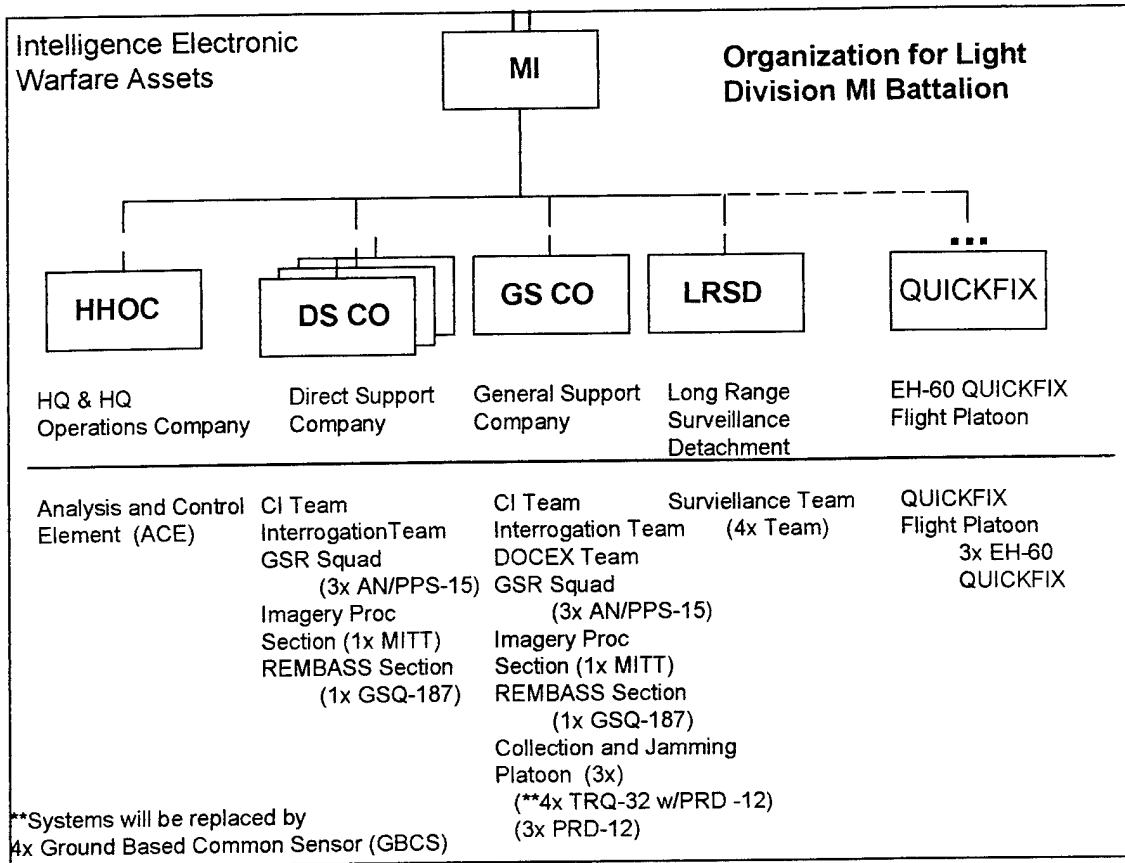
Intelligence Electronic Warfare Assets

MI

Organization for Light Division MI Battalion

HHOC

DS CO

GS CO

LRSD

QUICKFIX

HQ & HQ Operations Company

Direct Support Company

General Support Company

Long Range Surveillance Detachment

EH-60 QUICKFIX Flight Platoon

Analysis and Control Element (ACE)

CI Team
InterrogationTeam
GSR Squad
(3x AN/PPS-15)
Imagery Proc Section (1x MITT)
REMBASS Section
(1x GSQ-187)

CI Team
Interrogation Team
DOCEX Team
GSR Squad
(3x AN/PPS-15)
Imagery Proc Section (1x MITT)
REMBASS Section
(1x GSQ-187)
Collection and Jamming Platoon (3x)
(**4x TRQ-32 w/PRD -12)
(3x PRD-12)

Surviellance Team
(4x Team)

QUICKFIX
Flight Platoon
3x EH-60
QUICKFIX

**Systems will be replaced by 4x Ground Based Common Sensor (GBCS)